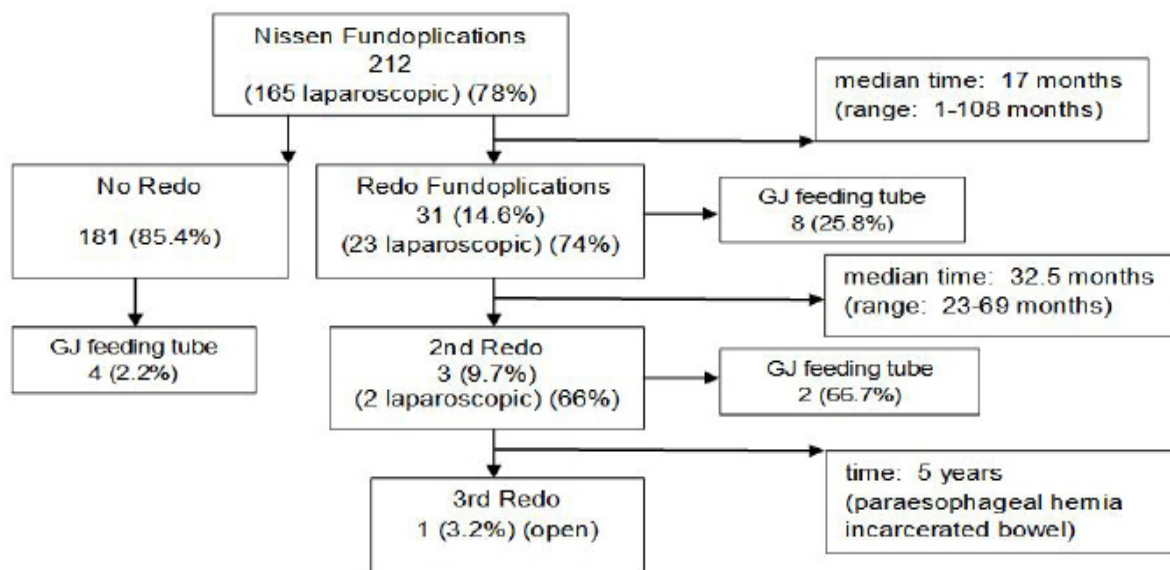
Nissen Fundoplications
212
(165 laparoscopic) (78%)

median time: 17 months
(range: 1-108 months)

No Redo

181 (85.4%)

Redo Fundoplications
31 (14.6%)
(23 laparoscopic) (74%)

GJ feeding tube
8 (25.8%)

median time: 32.5 months
(range: 23-69 months)

GJ feeding tube
4 (2.2%)

2nd Redo
3 (9.7%)
(2 laparoscopic) (66%)

GJ feeding tube
2 (66.7%)

time: 5 years
(paraesophageal hernia
incarcerated bowel)

3rd Redo
1 (3.2%) (open)